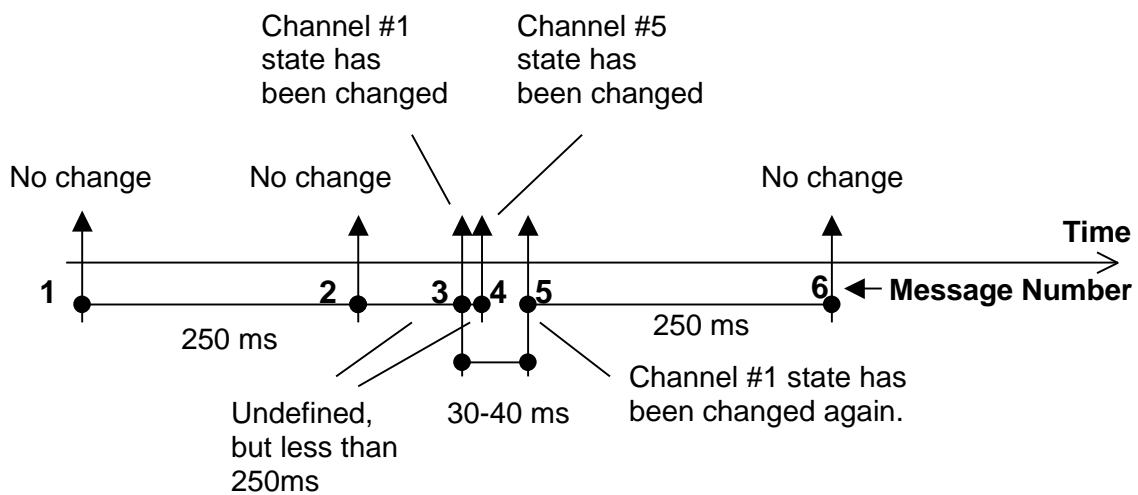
Channel #1 state has been changed

Channel #5 state has been changed

No change

No change

No change

Time

1

2

3

4

5

6

Message Number

250 ms

250 ms

Undefined, but less than 250ms

30-40 ms

Channel #1 state has been changed again.